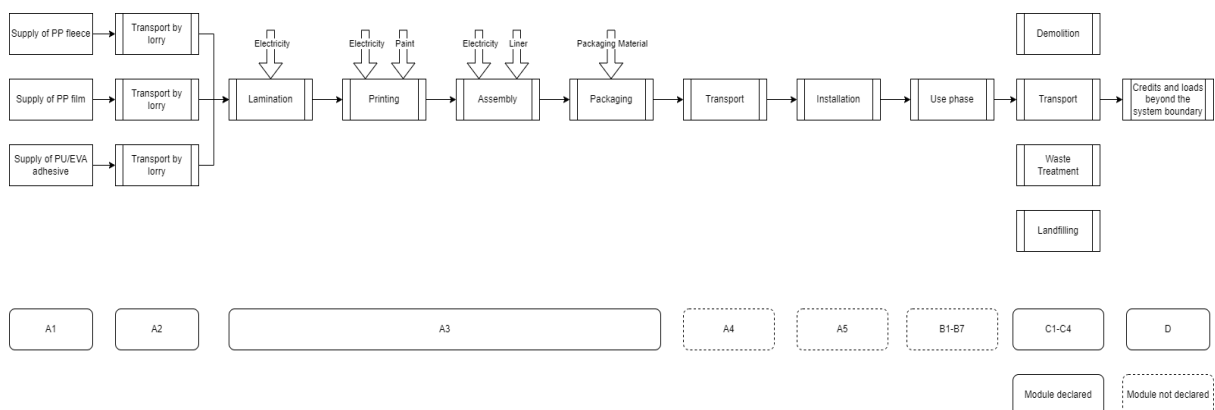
Supply of PP fleece

Supply of PP film

Supply of PU/EVA adhesive

Transport by lorry

Transport by lorry

Transport by lorry

Electricity

Lamination

Electricity

Paint

Printing

Electricity

Liner

Assembly

Packaging Material

Packaging

Transport

Installation

Use phase

Demolition

Transport

Waste Treatment

Landfilling

Credits and loads beyond the system boundary

A1

A2

A3

A4

A5

B1-B7

C1-C4

D

Module declared

Module not declared